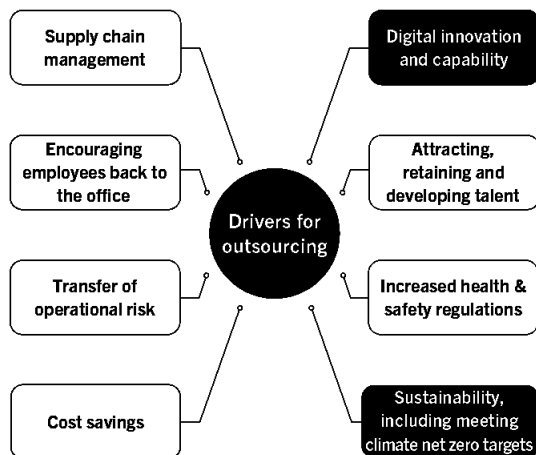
Supply chain management

Digital innovation and capability

Encouraging employees back to the office

Attracting, retaining and developing talent

Drivers for outsourcing

Transfer of operational risk

Increased health & safety regulations

Cost savings

Sustainability, including meeting climate net zero targets